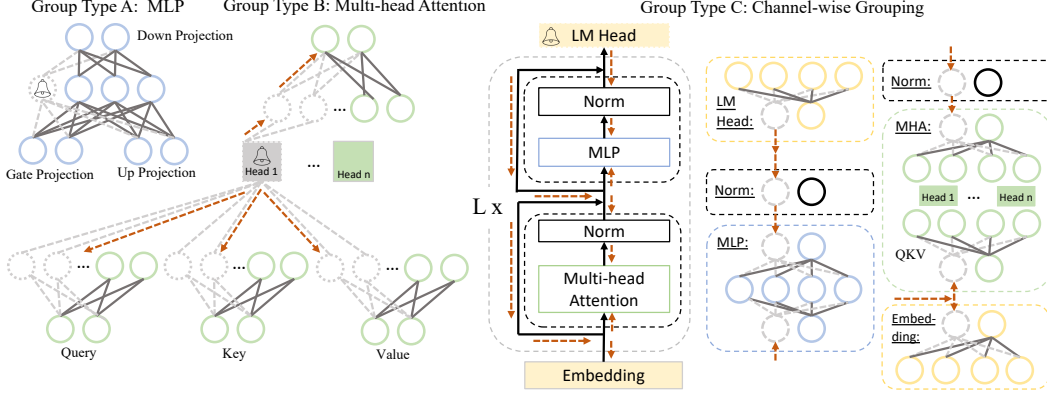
Group Type A: MLP

Down Projection

Gate Projection

Up Projection

Group Type B: Multi-head Attention

...

Head 1

...

Head n

...

Query

...

Key

...

Value

Group Type C: Channel-wise Grouping

LM Head

Norm

MLP

L x

Norm

Multi-head Attention

Embedding

LM Head:

Norm:

MLP:

Norm:

MHA:

Head 1

...

Head n

QKV

Embed-ding: